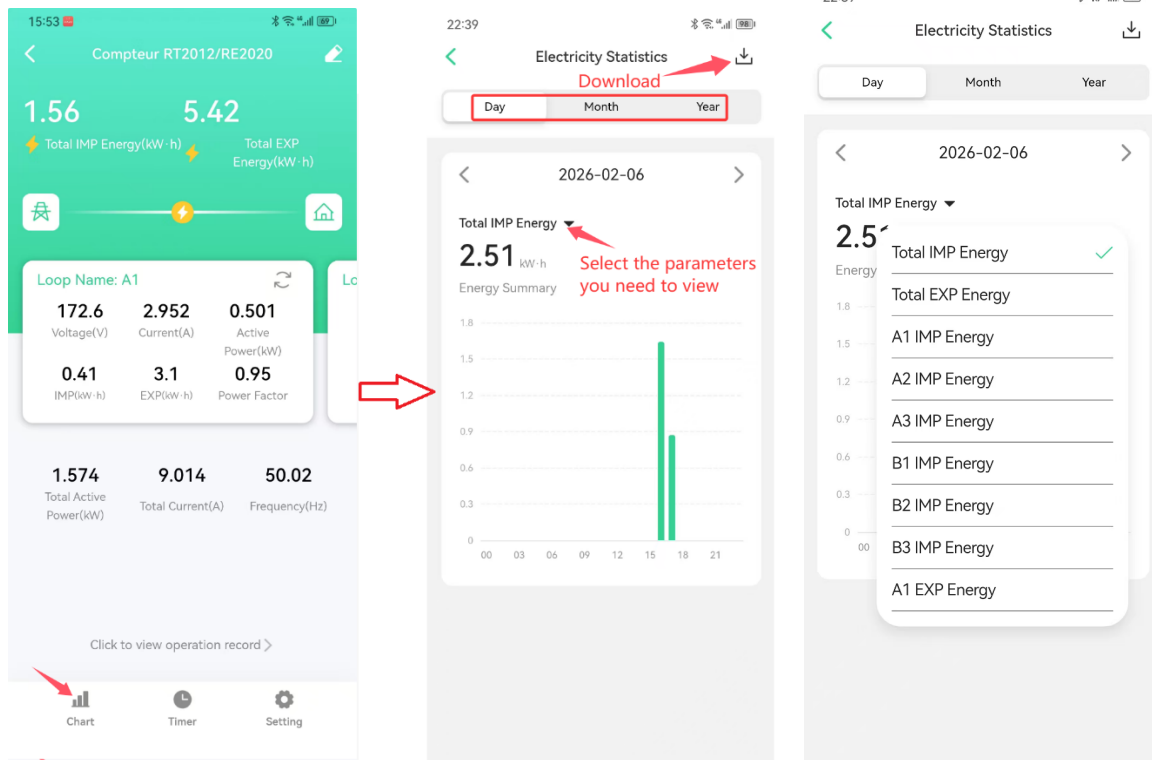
15:53

Compteur RT2012/RE2020

1.56
Total IMP Energy(kW·h)

5.42
Total EXP Energy(kW·h)

Loop Name: A1

Lo

172.6
Voltage(V)

2.952
Current(A)

0.501
Active Power(kW)

0.41
IMP(kW·h)

3.1
EXP(kW·h)

0.95
Power Factor

1.574
Total Active Power(kW)

9.014
Total Current(A)

50.02
Frequency(Hz)

Click to view operation record >

Chart

Timer

Setting

22:39

Electricity Statistics

Download

Day | Month | Year

2026-02-06

Total IMP Energy

2.51 kW·h

Energy Summary

Select the parameters you need to view

1.8
1.5
1.2
0.9
0.6
0.3
0

00 03 06 09 12 15 18 21

Electricity Statistics

Day | Month | Year

2026-02-06

Total IMP Energy

2.51

Energy

1.8
1.5
1.2
0.9
0.6
0.3
0
00

Total IMP Energy
Total EXP Energy
A1 IMP Energy
A2 IMP Energy
A3 IMP Energy
B1 IMP Energy
B2 IMP Energy
B3 IMP Energy
A1 EXP Energy